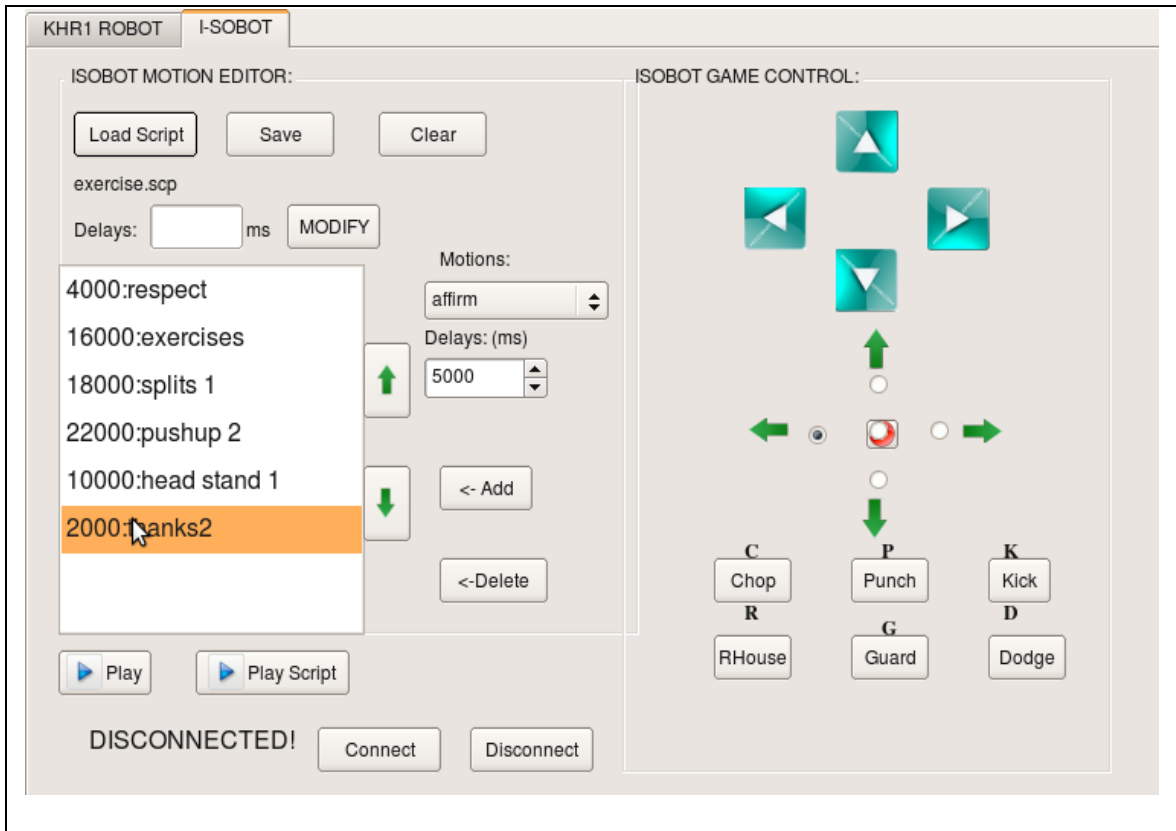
KHR1 ROBOT I-SOBOT

ISOBOT MOTION EDITOR:

Load Script Save Clear

exercise.scp

Delays: ms MODIFY

4000:respect
16000:exercises
18000:splits 1
22000:pushup 2
10000:head stand 1
2000:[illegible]anks2

Motions:
affirm
Delays: (ms)
5000

<- Add

<-Delete

Play Play Script

DISCONNECTED! Connect Disconnect

ISOBOT GAME CONTROL:

C
Chop
P
Punch
K
Kick
R
RHouse
G
Guard
D
Dodge